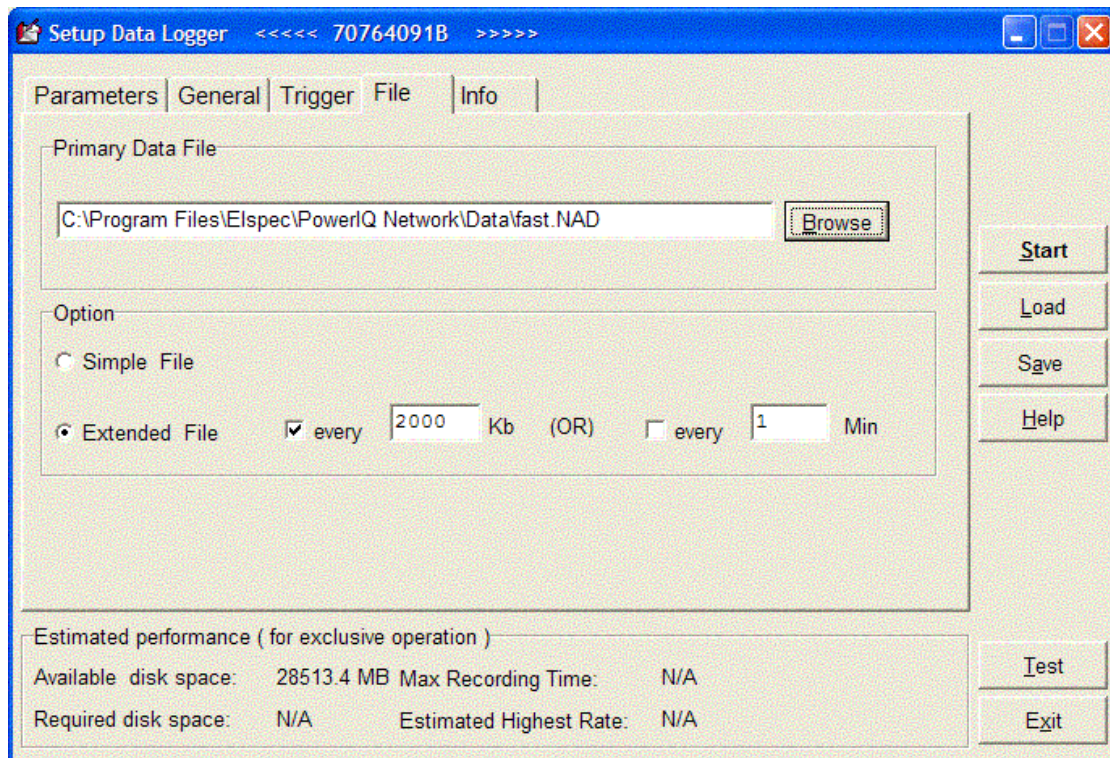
Setup Data Logger <<<<< 70764091B >>>>>

Parameters | General | Trigger | File | Info

Primary Data File

C:\Program Files\Elspec\PowerIQ Network\Data\fast.NAD

Browse

Option

Simple File

Extended File every 2000 Kb (OR) every 1 Min

Start

Load

Save

Help

Estimated performance ( for exclusive operation )

Available disk space: 28513.4 MB Max Recording Time: N/A

Required disk space: N/A Estimated Highest Rate: N/A

Test

Exit